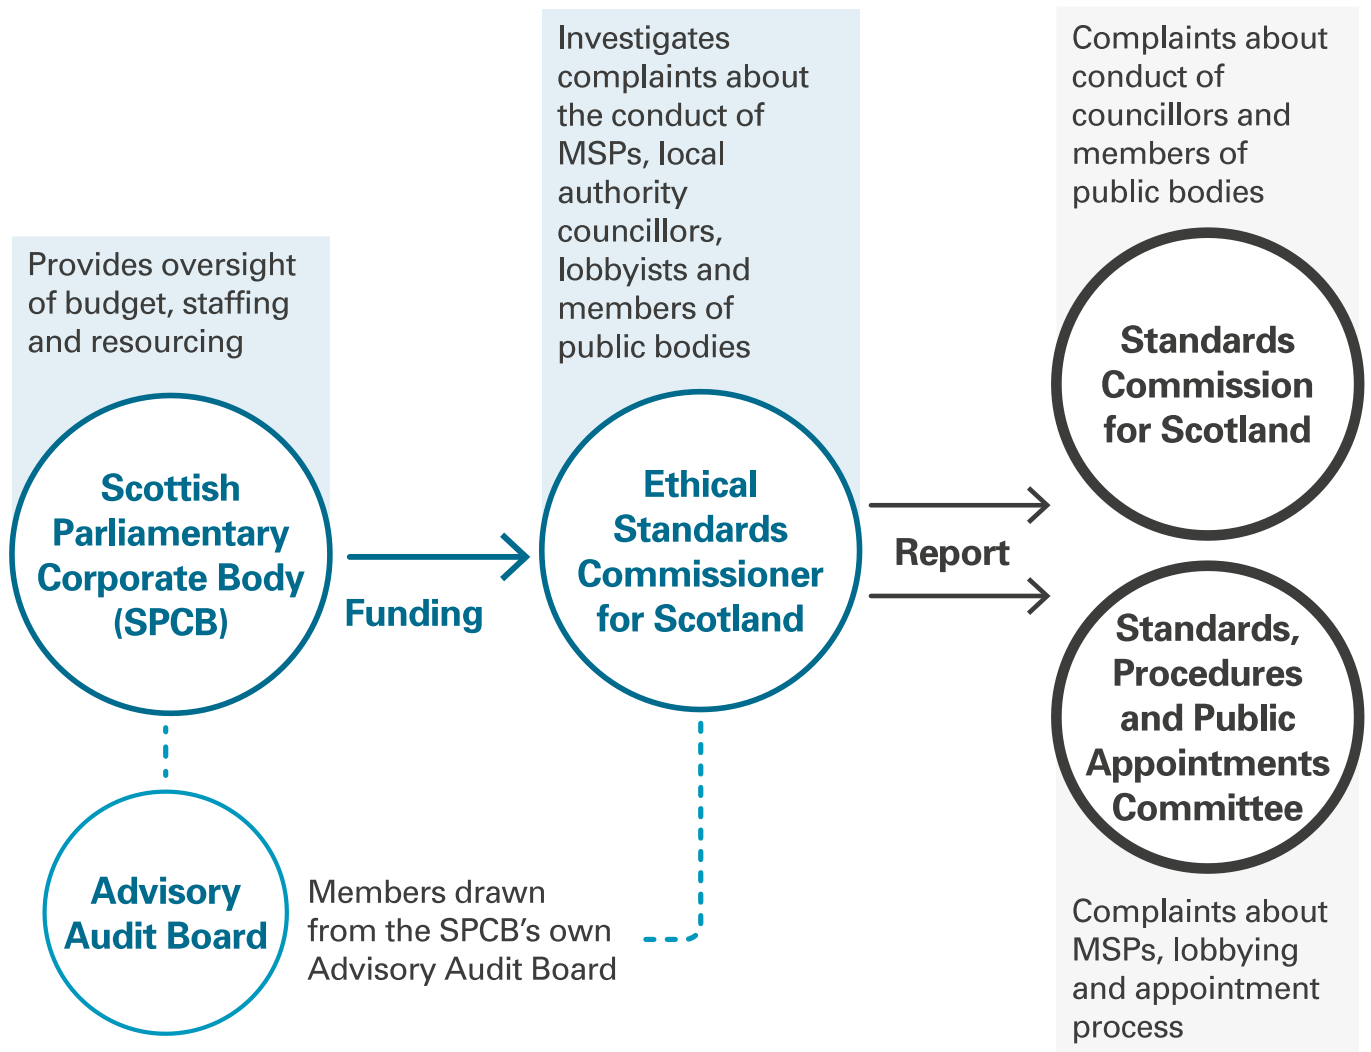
Provides oversight of budget, staffing and resourcing

Scottish Parliamentary Corporate Body (SPCB)

Funding

Investigates complaints about the conduct of MSPs, local authority councillors, lobbyists and members of public bodies

Ethical Standards Commissioner for Scotland

Report

Complaints about conduct of councillors and members of public bodies

Standards Commission for Scotland

Standards, Procedures and Public Appointments Committee

Complaints about MSPs, lobbying and appointment process

Advisory Audit Board

Members drawn from the SPCB's own Advisory Audit Board